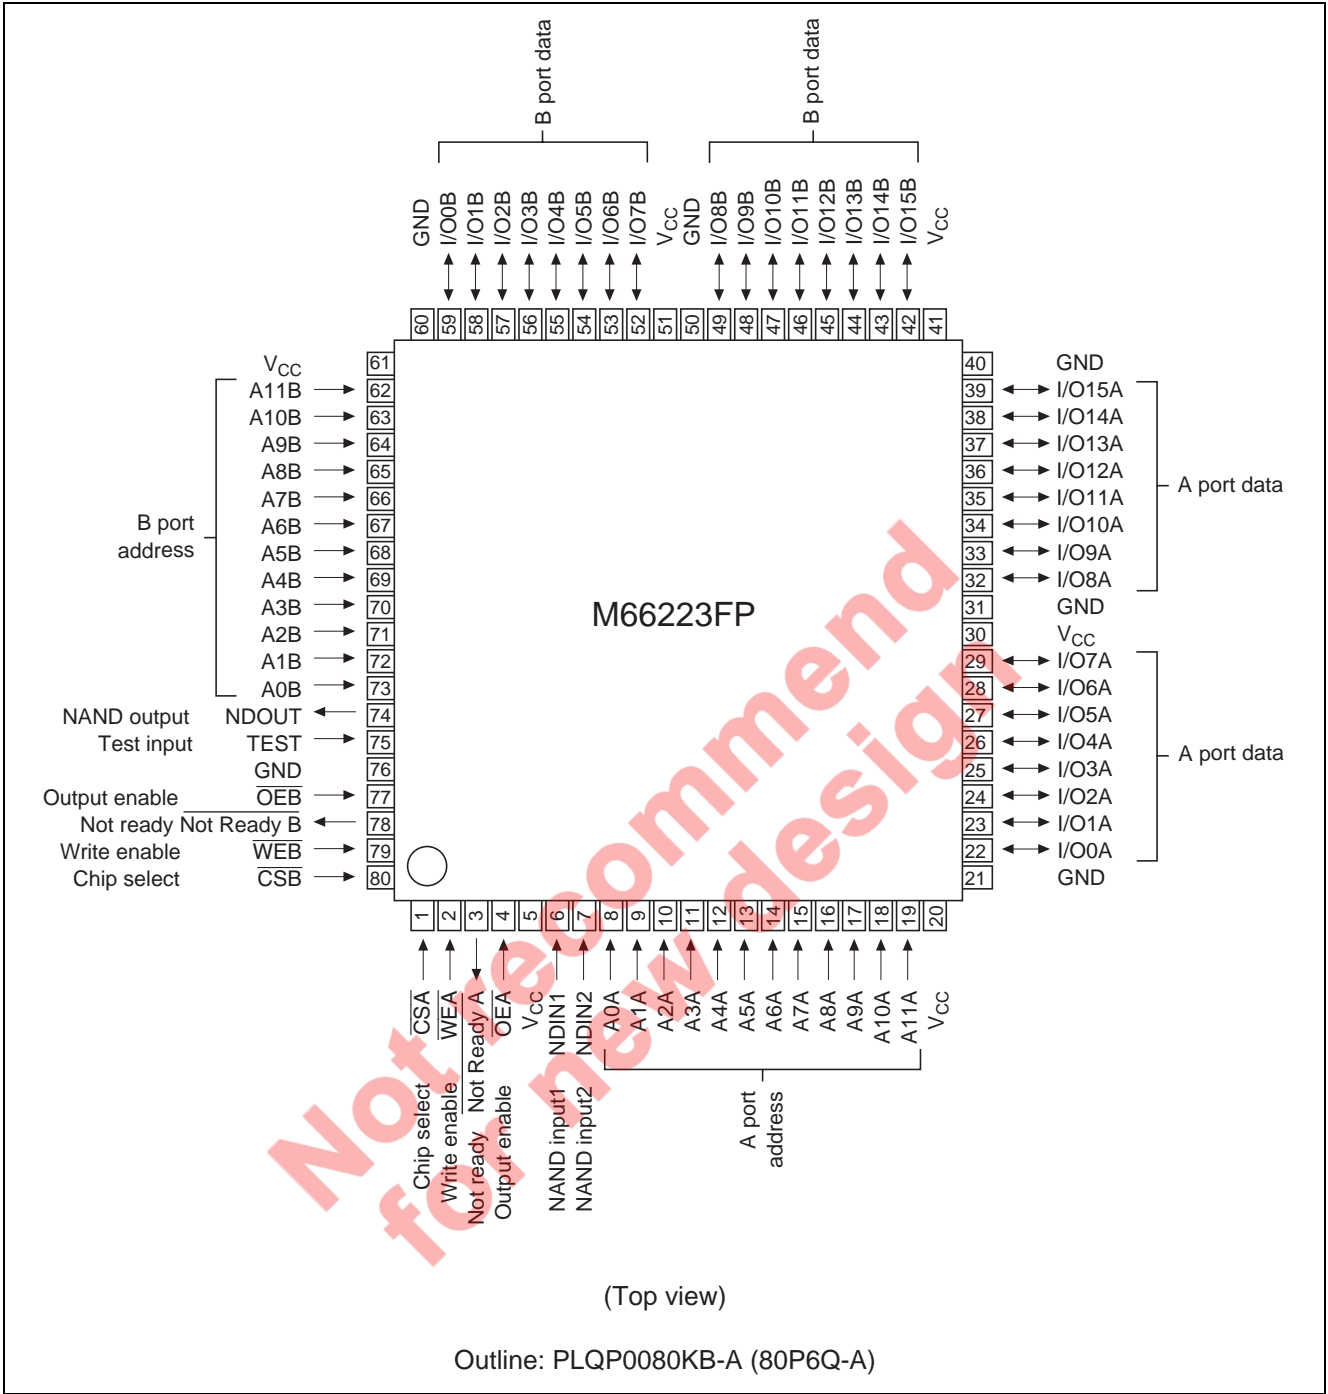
B port data

B port data

GND I/O0B I/O1B I/O2B I/O3B I/O4B I/O5B I/O6B I/O7B $V_{CC}$ GND I/O8B I/O9B I/O10B I/O11B I/O12B I/O13B I/O14B I/O15B $V_{CC}$

60 59 58 57 56 55 54 53 52 51 50 49 48 47 46 45 44 43 42 41

$V_{CC}$ 61
A11B 62
A10B 63
A9B 64
A8B 65
A7B 66
A6B 67
A5B 68
A4B 69
A3B 70
A2B 71
A1B 72
A0B 73

B port address

NAND output NDOUT 74
Test input TEST 75
GND 76
Output enable $\overline{OEB}$ 77
Not ready $\overline{Not Ready B}$ 78
Write enable $\overline{WEB}$ 79
Chip select $\overline{CSB}$ 80

40 GND
39 I/O15A
38 I/O14A
37 I/O13A
36 I/O12A
35 I/O11A
34 I/O10A
33 I/O9A
32 I/O8A

A port data

31 GND
30 $V_{CC}$
29 I/O7A
28 I/O6A
27 I/O5A
26 I/O4A
25 I/O3A
24 I/O2A
23 I/O1A
22 I/O0A

A port data

21 GND

M66223FP

1 2 3 4 5 6 7 8 9 10 11 12 13 14 15 16 17 18 19 20

$\overline{CSA}$ $\overline{WEA}$ $\overline{Not Ready A}$ $\overline{OEA}$ $V_{CC}$ NDIN1 NDIN2 A0A A1A A2A A3A A4A A5A A6A A7A A8A A9A A10A A11A $V_{CC}$

Chip select
Write enable
Not ready
Output enable
NAND input1
NAND input2

A port address

Not recommend for new design

(Top view)

Outline: PLQP0080KB-A (80P6Q-A)